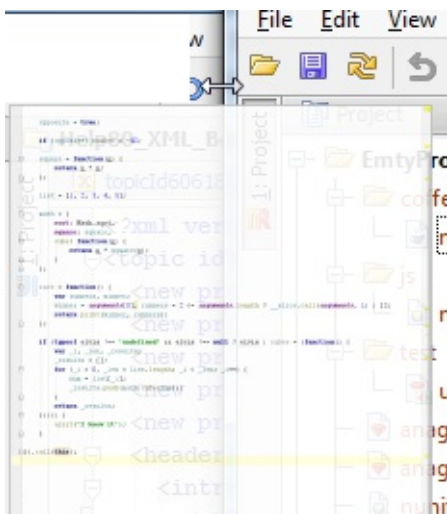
File Edit View

1: Project

Project

EmtyPro

co

js

te

Help80_XML_B

topicId60618

<?xml ver

<topic id

<new pr

<new pr

<new pr

<new pr

<new pr

<new pr

<header

<intr

opposite = true;

if (opposite) number = -42;

square = function(x) {
return x * x;
};

list = [1, 2, 3, 4, 5];

math = {
root: Math.sqrt,
square: square,
cube: function(x) {
return x * square(x);
}
};

race = function() {
var runners, winner;
winner = arguments[0], runners = 2 <= arguments.length ? __slice.call(arguments, 1) : [];
return print(winner, runners);
};

if (typeof elvis !== "undefined" && elvis !== null) {
alert("I knew it!");
}

cubes = (function() {
var _i, _len, _results;
_results = [];
for (_i = 0, _len = list.length; _i < _len; _i++) {
num = list[_i];
_results.push(math.cube(num));
}
return _results;
})();

alert("I knew it!");

int.call(this);